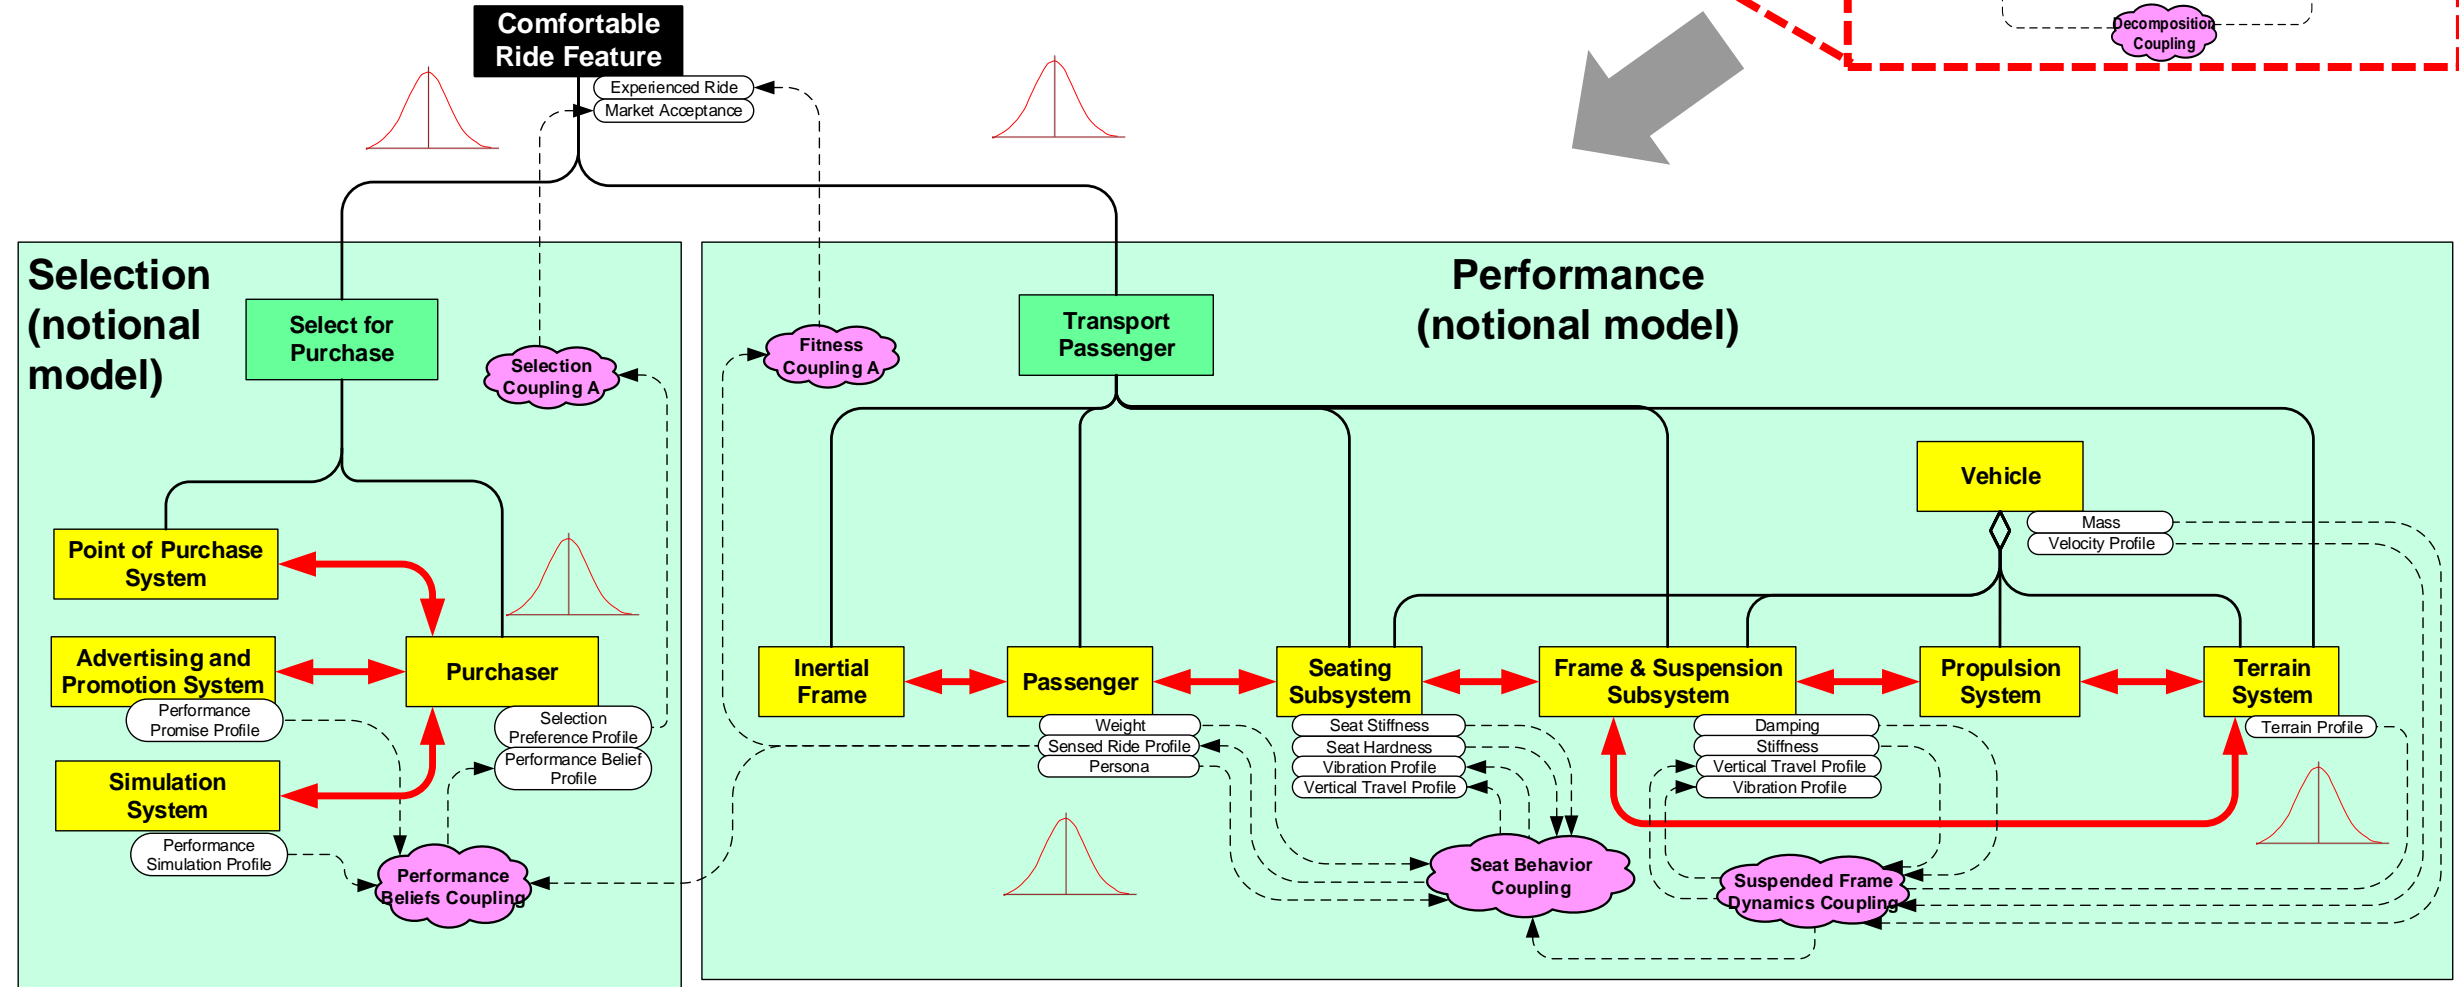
Comfortable Ride Feature

Experienced Ride

Market Acceptance

Decomposition Coupling

Selection (notional model)

Select for Purchase

Selection Coupling A

Point of Purchase System

Advertising and Promotion System

Performance Promise Profile

Purchaser

Selection Preference Profile

Performance Belief Profile

Simulation System

Performance Simulation Profile

Performance Beliefs Coupling

Performance (notional model)

Fitness Coupling A

Transport Passenger

Vehicle

Mass

Velocity Profile

Inertial Frame

Passenger

Weight

Sensed Ride Profile

Persona

Seating Subsystem

Seat Stiffness

Seat Hardness

Vibration Profile

Vertical Travel Profile

Frame & Suspension Subsystem

Damping

Stiffness

Vertical Travel Profile

Vibration Profile

Propulsion System

Terrain System

Terrain Profile

Seat Behavior Coupling

Suspended Frame Dynamics Coupling